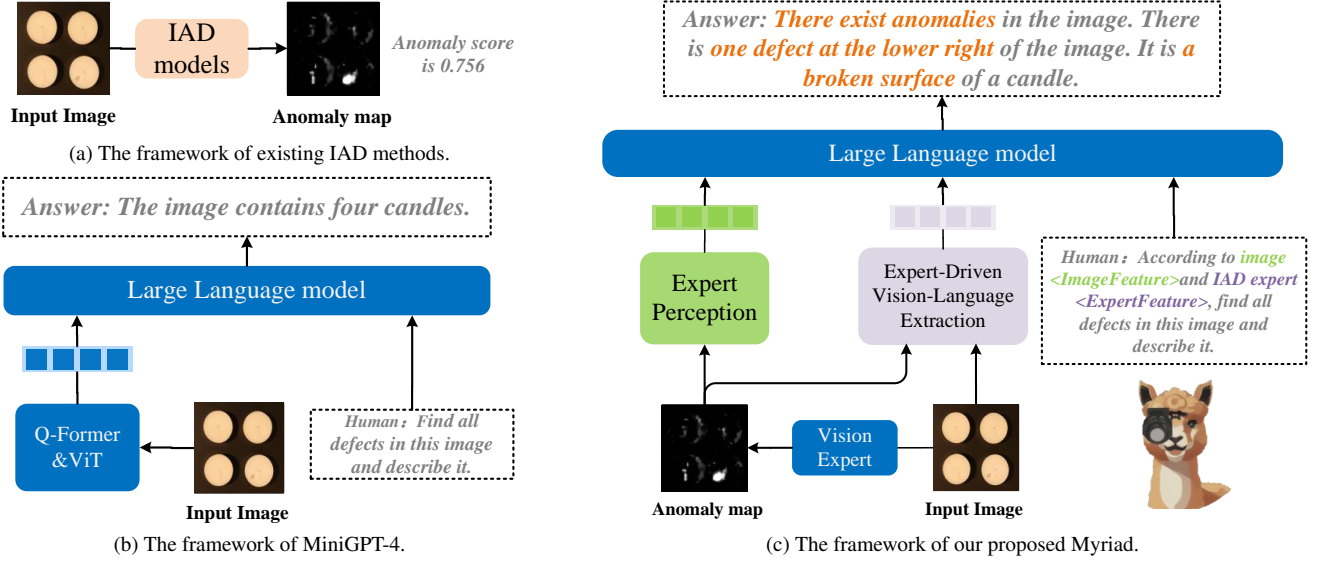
IAD models

Input Image

Anomaly map

Anomaly score is 0.756

(a) The framework of existing IAD methods.

Answer: The image contains four candles.

Large Language model

Q-Former &ViT

Input Image

Human：Find all defects in this image and describe it.

(b) The framework of MiniGPT-4.

Answer: There exist anomalies in the image. There is one defect at the lower right of the image. It is a broken surface of a candle.

Large Language model

Expert Perception

Expert-Driven Vision-Language Extraction

Human：According to image <ImageFeature>and IAD expert <ExpertFeature>, find all defects in this image and describe it.

Vision Expert

Anomaly map

Input Image

(c) The framework of our proposed Myriad.